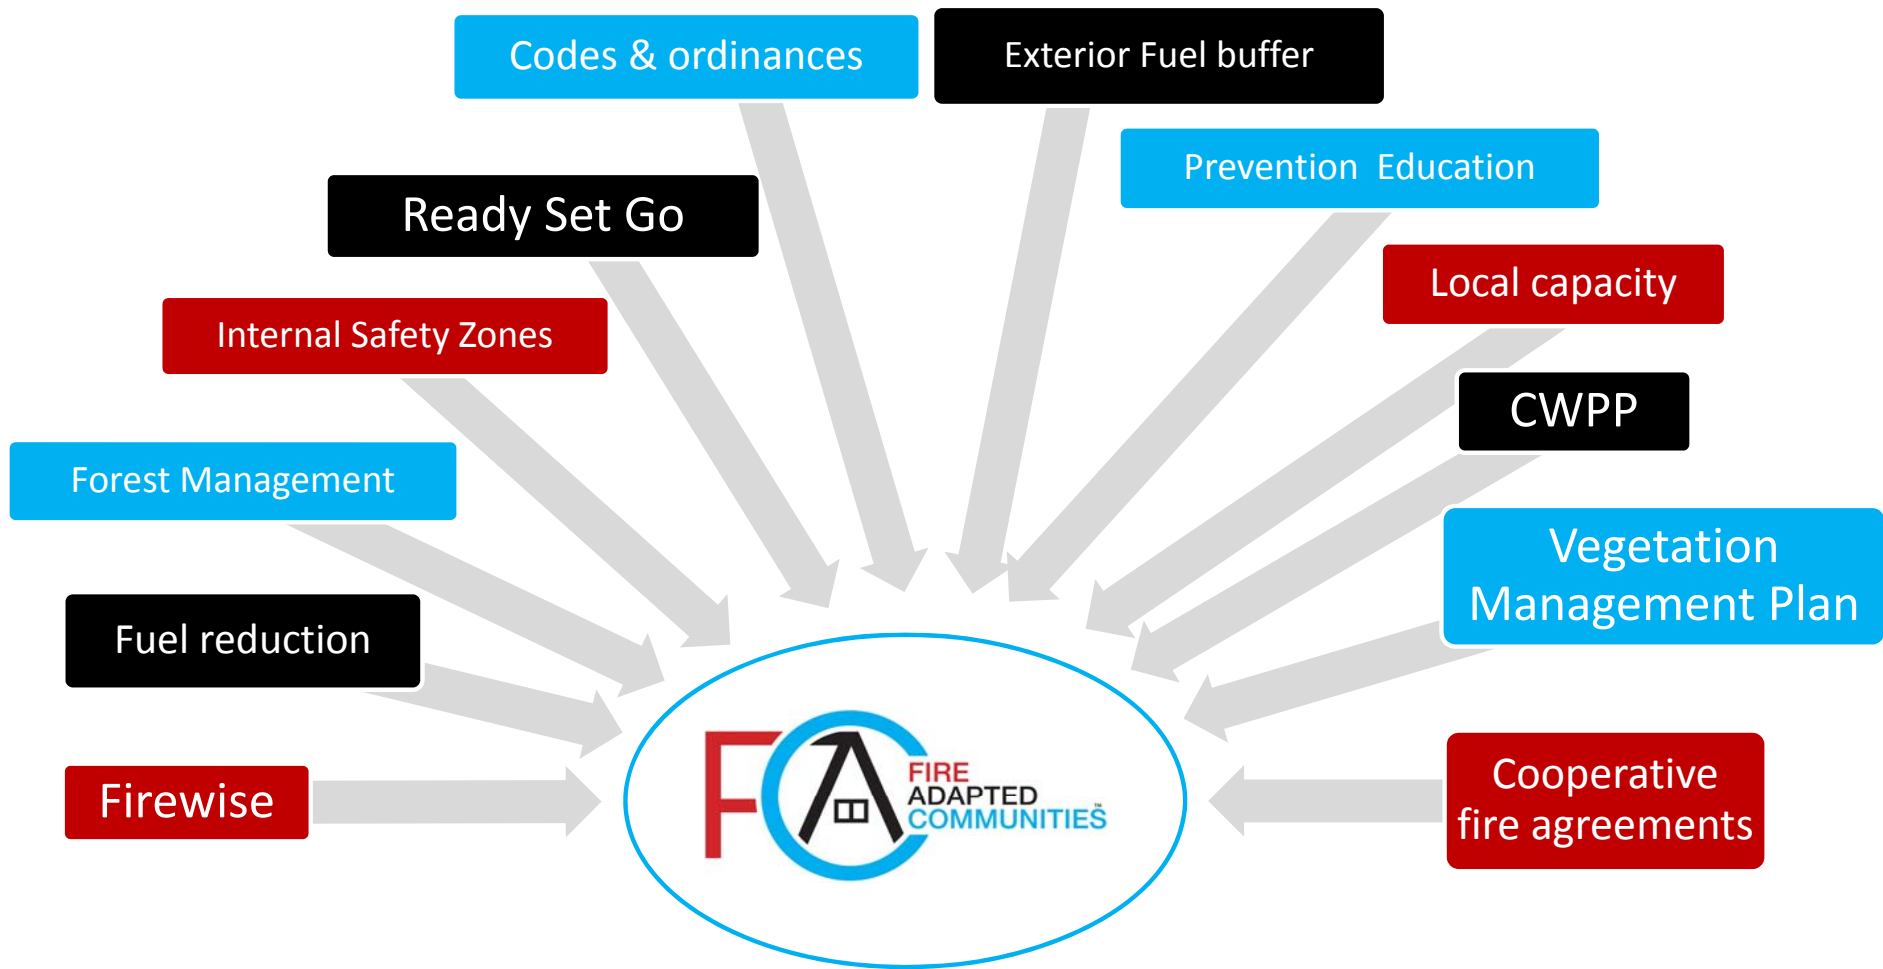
Codes & ordinances

Exterior Fuel buffer

Prevention Education

Ready Set Go

Local capacity

Internal Safety Zones

CWPP

Forest Management

Vegetation Management Plan

Fuel reduction

Firewise

FIRE ADAPTED COMMUNITIES™

Cooperative fire agreements